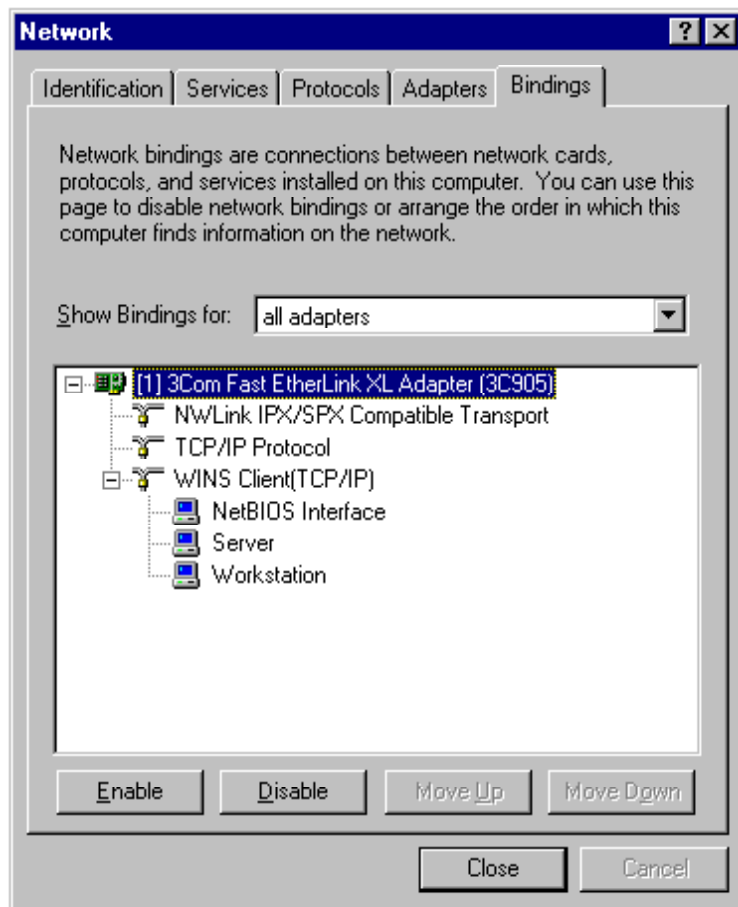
Network

? X

Identification | Services | Protocols | Adapters | Bindings

Network bindings are connections between network cards, protocols, and services installed on this computer. You can use this page to disable network bindings or arrange the order in which this computer finds information on the network.

Show Bindings for: all adapters

[1] 3Com Fast EtherLink XL Adapter (3C905)
NWLink IPX/SPX Compatible Transport
TCP/IP Protocol
WINS Client(TCP/IP)
NetBIOS Interface
Server
Workstation

Enable | Disable | Move Up | Move Down

Close | Cancel